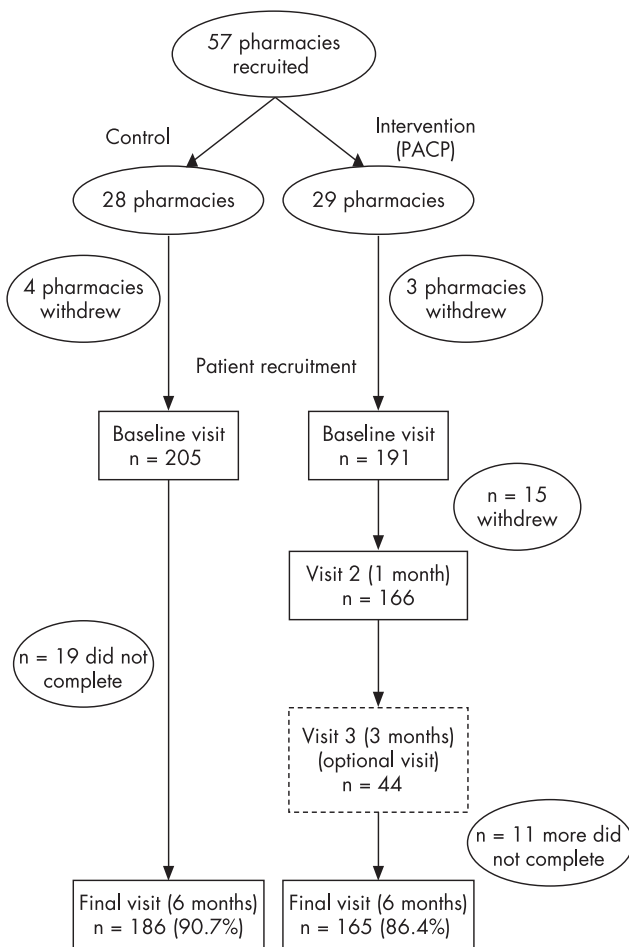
57 pharmacies recruited

Control

Intervention (PACP)

28 pharmacies

29 pharmacies

4 pharmacies withdrew

3 pharmacies withdrew

Patient recruitment

Baseline visit
n = 205

Baseline visit
n = 191

n = 15 withdrew

Visit 2 (1 month)
n = 166

n = 19 did not complete

Visit 3 (3 months)
(optional visit)
n = 44

n = 11 more did not complete

Final visit (6 months)
n = 186 (90.7%)

Final visit (6 months)
n = 165 (86.4%)